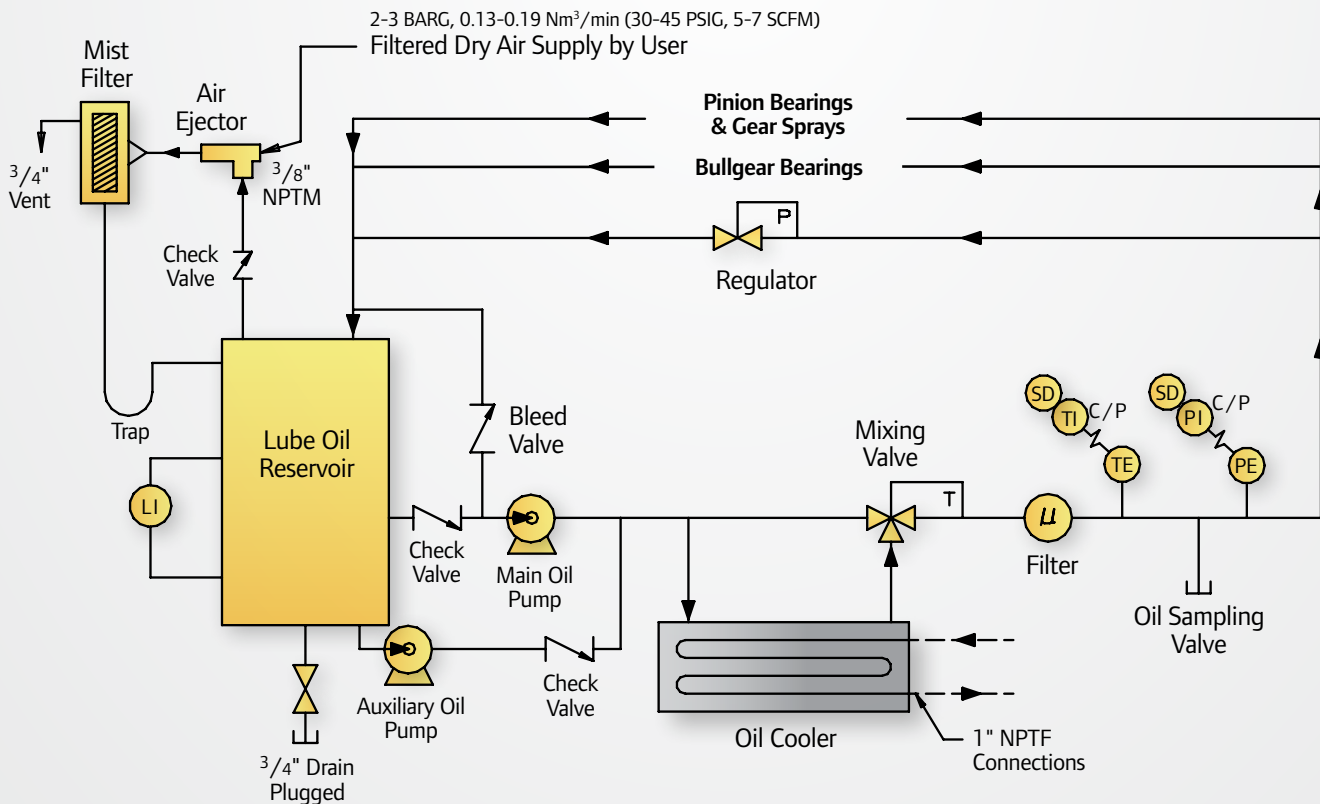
2-3 BARG, 0.13-0.19 Nm$^3$/min (30-45 PSIG, 5-7 SCFM)
Filtered Dry Air Supply by User

Mist Filter

Air Ejector

$^3/_4$" Vent

$^3/_8$" NPTM

Pinion Bearings & Gear Sprays

Bullgear Bearings

P

Regulator

Check Valve

Trap

Lube Oil Reservoir

LI

Bleed Valve

Check Valve

Main Oil Pump

Mixing Valve

T

SD
TI
C/P
TE

SD
PI
C/P
PE

Filter

Oil Sampling Valve

Auxiliary Oil Pump

Check Valve

Oil Cooler

1" NPTF Connections

$^3/_4$" Drain Plugged